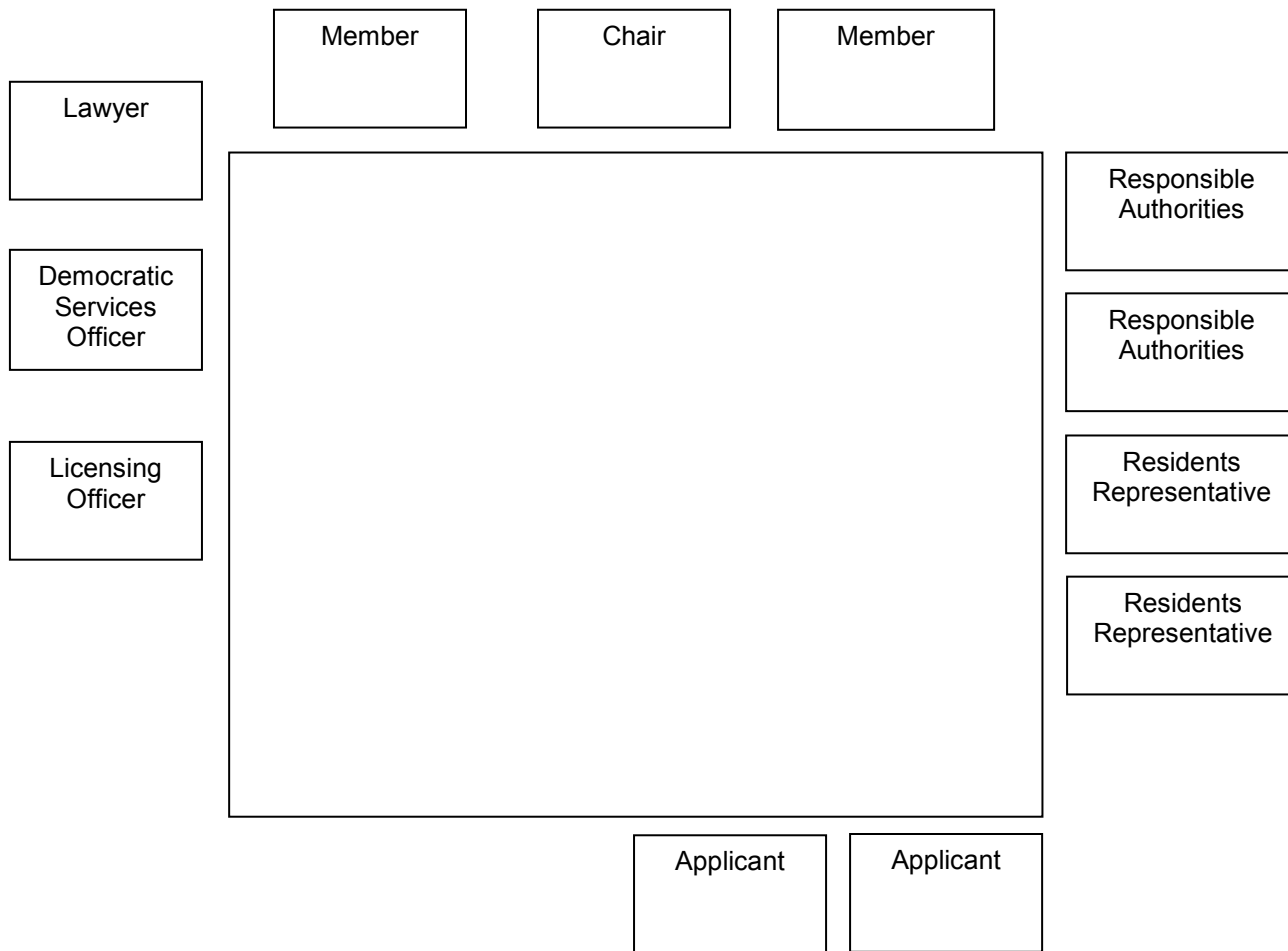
Member

Chair

Member

Lawyer

Democratic Services Officer

Licensing Officer

Responsible Authorities

Responsible Authorities

Residents Representative

Residents Representative

Applicant

Applicant